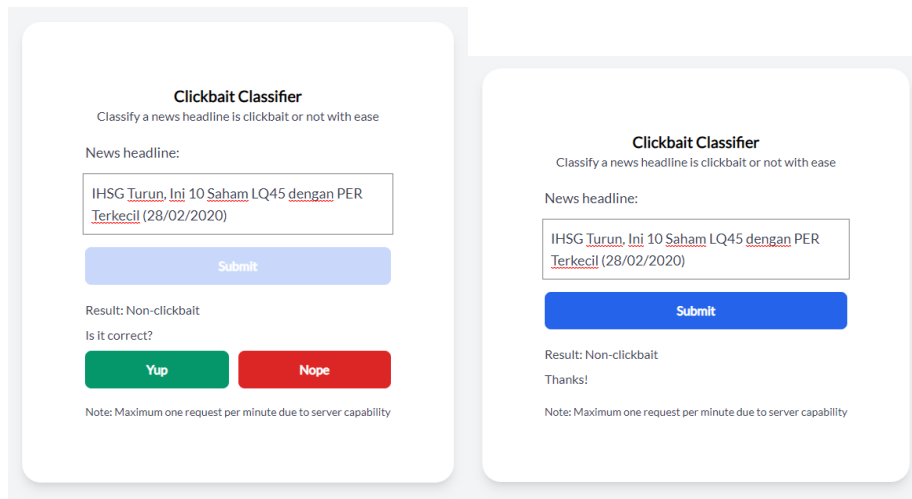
Clickbait Classifier
Classify a news headline is clickbait or not with ease

News headline:

IHSG Turun, Ini 10 Saham LQ45 dengan PER Terkecil (28/02/2020)

Submit

Result: Non-clickbait

Is it correct?

Yup

Nope

Note: Maximum one request per minute due to server capability

Clickbait Classifier
Classify a news headline is clickbait or not with ease

News headline:

IHSG Turun, Ini 10 Saham LQ45 dengan PER Terkecil (28/02/2020)

Submit

Result: Non-clickbait

Thanks!

Note: Maximum one request per minute due to server capability